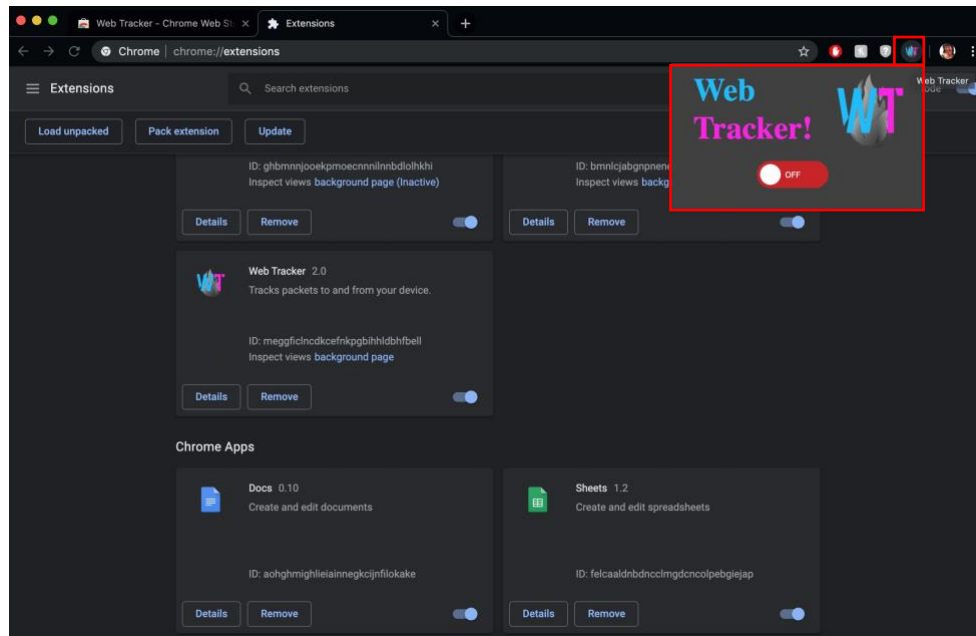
Web Tracker - Chrome Web St ×
Extensions ×
+
Chrome | chrome://extensions

Extensions
Search extensions
Web Tracker
ode

Load unpacked
Pack extension
Update

Web Tracker!
WT
OFF

ID: ghbmnnjooekpmoecnnnilnnbdlolhkhi
Inspect views background page (Inactive)
Details
Remove

ID: bmnlcjabgnpnen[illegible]
Inspect views backg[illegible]
Details
Remove

WT
Web Tracker 2.0
Tracks packets to and from your device.
ID: meggficlncdkcefnkpgbihhldbhfbell
Inspect views background page
Details
Remove

Chrome Apps

Docs 0.10
Create and edit documents
ID: aohghmighlieiainnegkcijnfilokake
Details
Remove

Sheets 1.2
Create and edit spreadsheets
ID: felcaaldnbdncclmgdcncolpebgiejap
Details
Remove